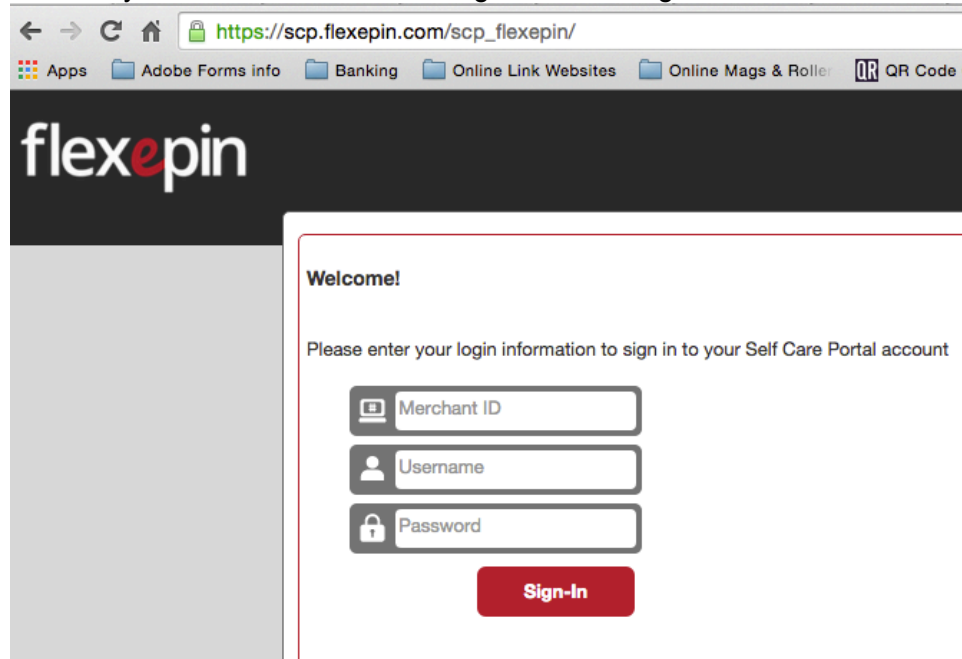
https://scp.flexepin.com/scp_flexepin/

Apps Adobe Forms info Banking Online Link Websites Online Mags & Roller QR Code

flexepin

Welcome!

Please enter your login information to sign in to your Self Care Portal account

Merchant ID

Username

Password

Sign-In